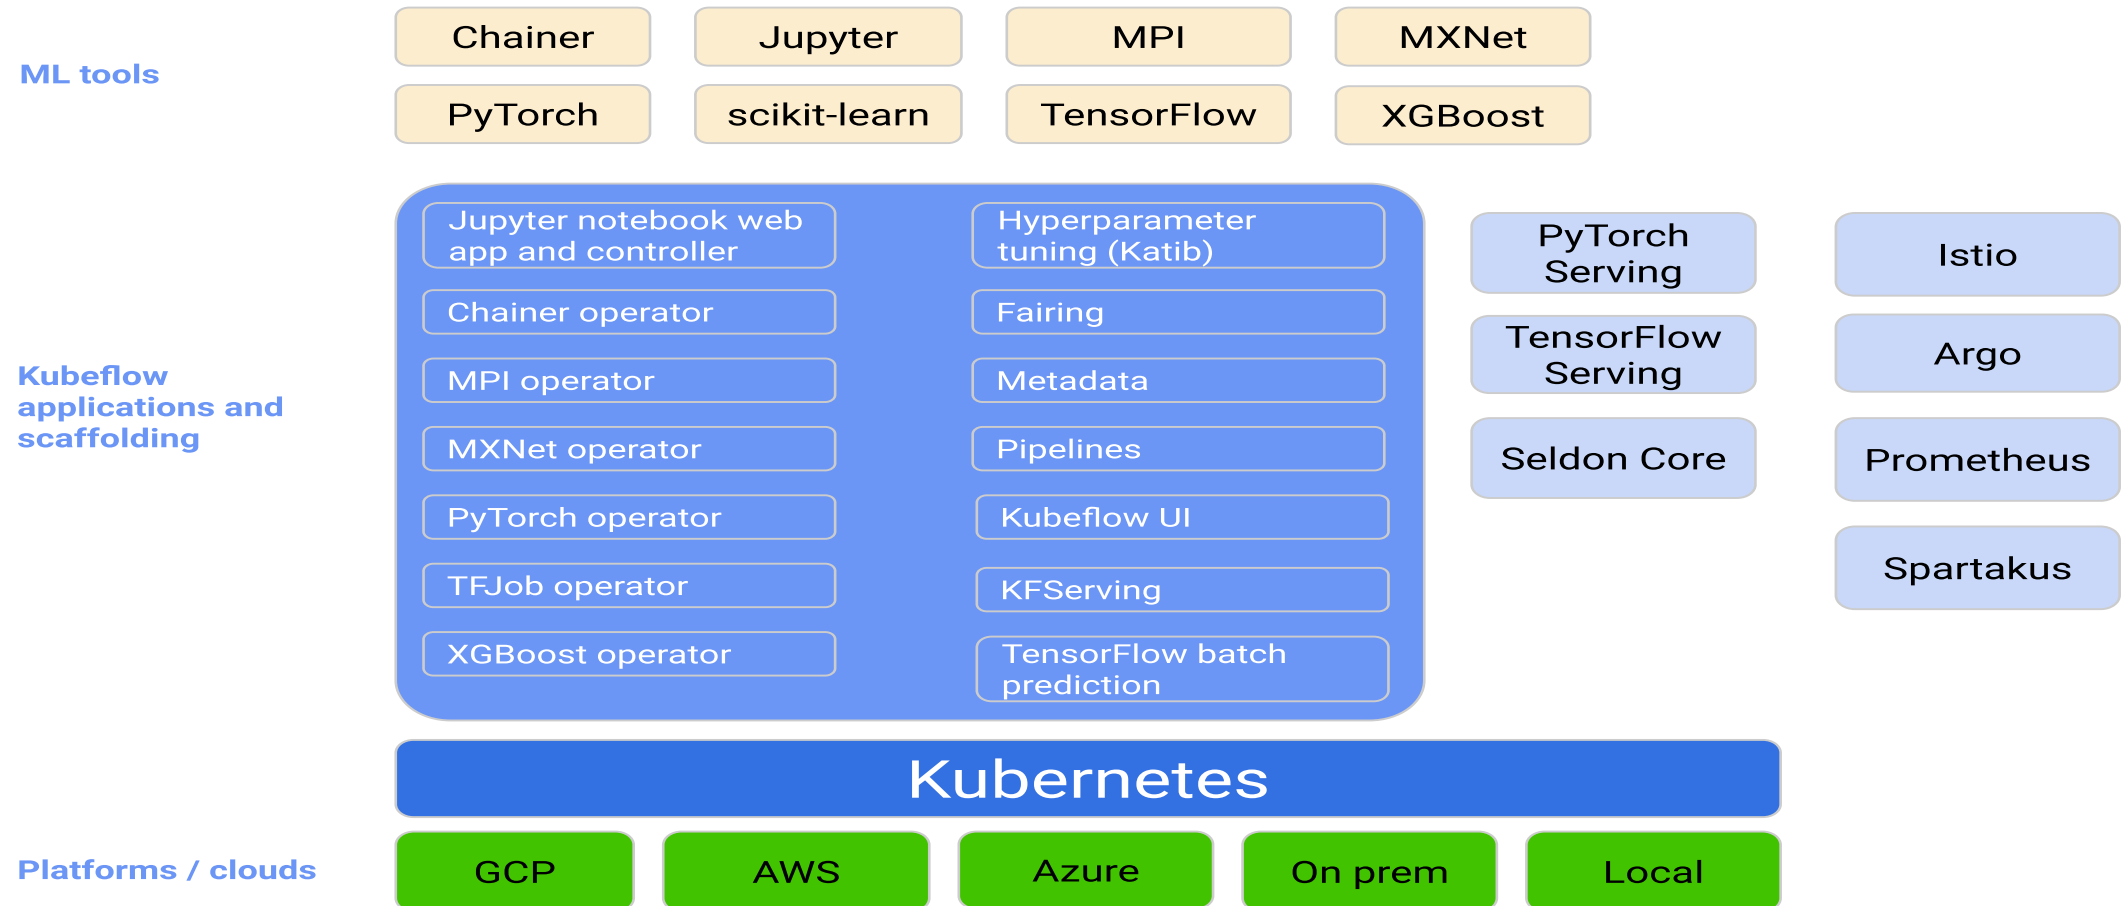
ML tools

Chainer

Jupyter

MPI

MXNet

PyTorch

scikit-learn

TensorFlow

XGBoost

Kubeflow applications and scaffolding

Jupyter notebook web app and controller

Chainer operator

MPI operator

MXNet operator

PyTorch operator

TFJob operator

XGBoost operator

Hyperparameter tuning (Katib)

Fairing

Metadata

Pipelines

Kubeflow UI

KFServing

TensorFlow batch prediction

PyTorch Serving

TensorFlow Serving

Seldon Core

Istio

Argo

Prometheus

Spartakus

Kubernetes

Platforms / clouds

GCP

AWS

Azure

On prem

Local